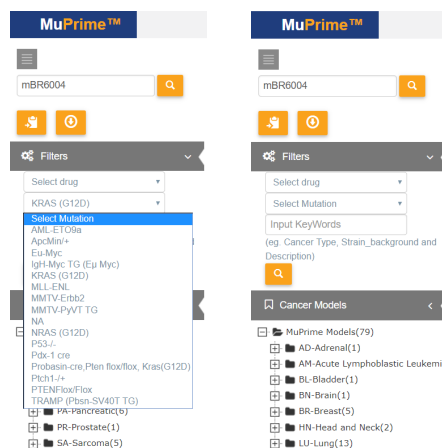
MuPrime™

mBR6004

Filters

Select drug

KRAS (G12D)

Select Mutation
AML-ETO9a
ApcMin/+
Eu-Myc
IgH-Myc TG (Eμ Myc)
KRAS (G12D)
MLL-ENL
MMTV-Erbb2
MMTV-PyVT TG
NA
NRAS (G12D)
P53-/-
Pdx-1 cre
Probasin-cre,Pten flox/flox, Kras(G12D)
Ptch1-/+
PTENFlox/Flox
TRAMP (Pbsn-SV40T TG)

PA-Pancreatic(6)
PR-Prostate(1)
SA-Sarcoma(5)

MuPrime™

mBR6004

Filters

Select drug

Select Mutation

Input KeyWords

(eg. Cancer Type, Strain_background and Description)

Cancer Models

MuPrime Models(79)
AD-Adrenal(1)
AM-Acute Lymphoblastic Leukemi
BL-Bladder(1)
BN-Brain(1)
BR-Breast(5)
HN-Head and Neck(2)
LU-Lung(13)